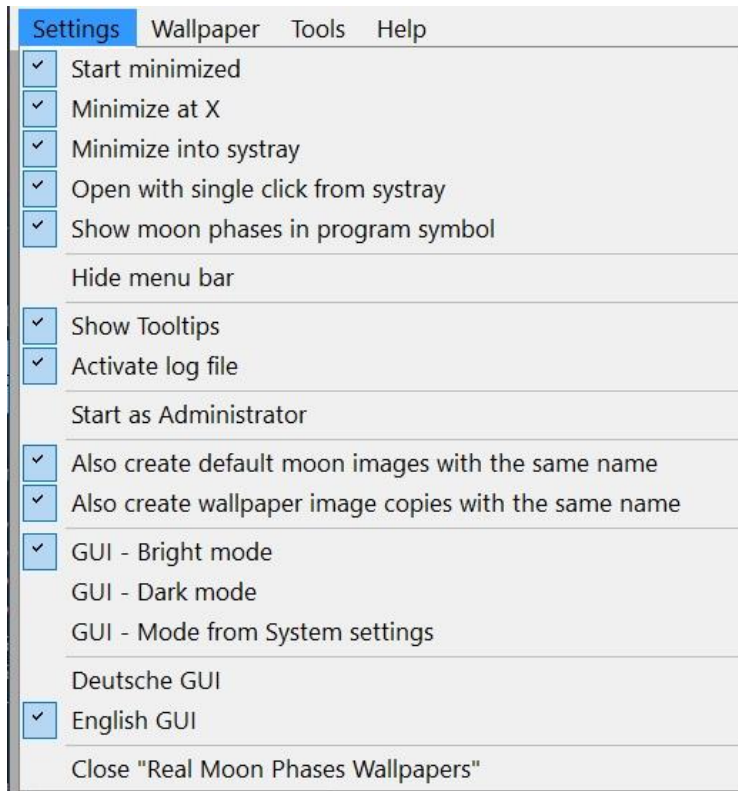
Settings Wallpaper Tools Help

Start minimized
Minimize at X
Minimize into systray
Open with single click from systray
Show moon phases in program symbol

Hide menu bar

Show Tooltips
Activate log file

Start as Administrator

Also create default moon images with the same name
Also create wallpaper image copies with the same name

GUI - Bright mode
GUI - Dark mode
GUI - Mode from System settings

Deutsche GUI
English GUI

Close "Real Moon Phases Wallpapers"